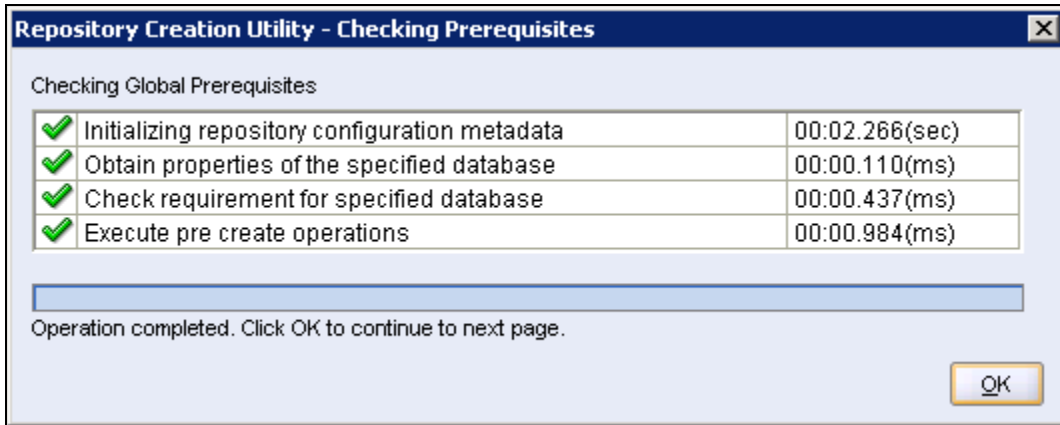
Repository Creation Utility - Checking Prerequisites

Checking Global Prerequisites

| Initializing repository configuration metadata | 00:02.266(sec) |
|---|---|
| Obtain properties of the specified database | 00:00.110(ms) |
| Check requirement for specified database | 00:00.437(ms) |
| Execute pre create operations | 00:00.984(ms) |

Operation completed. Click OK to continue to next page.

OK